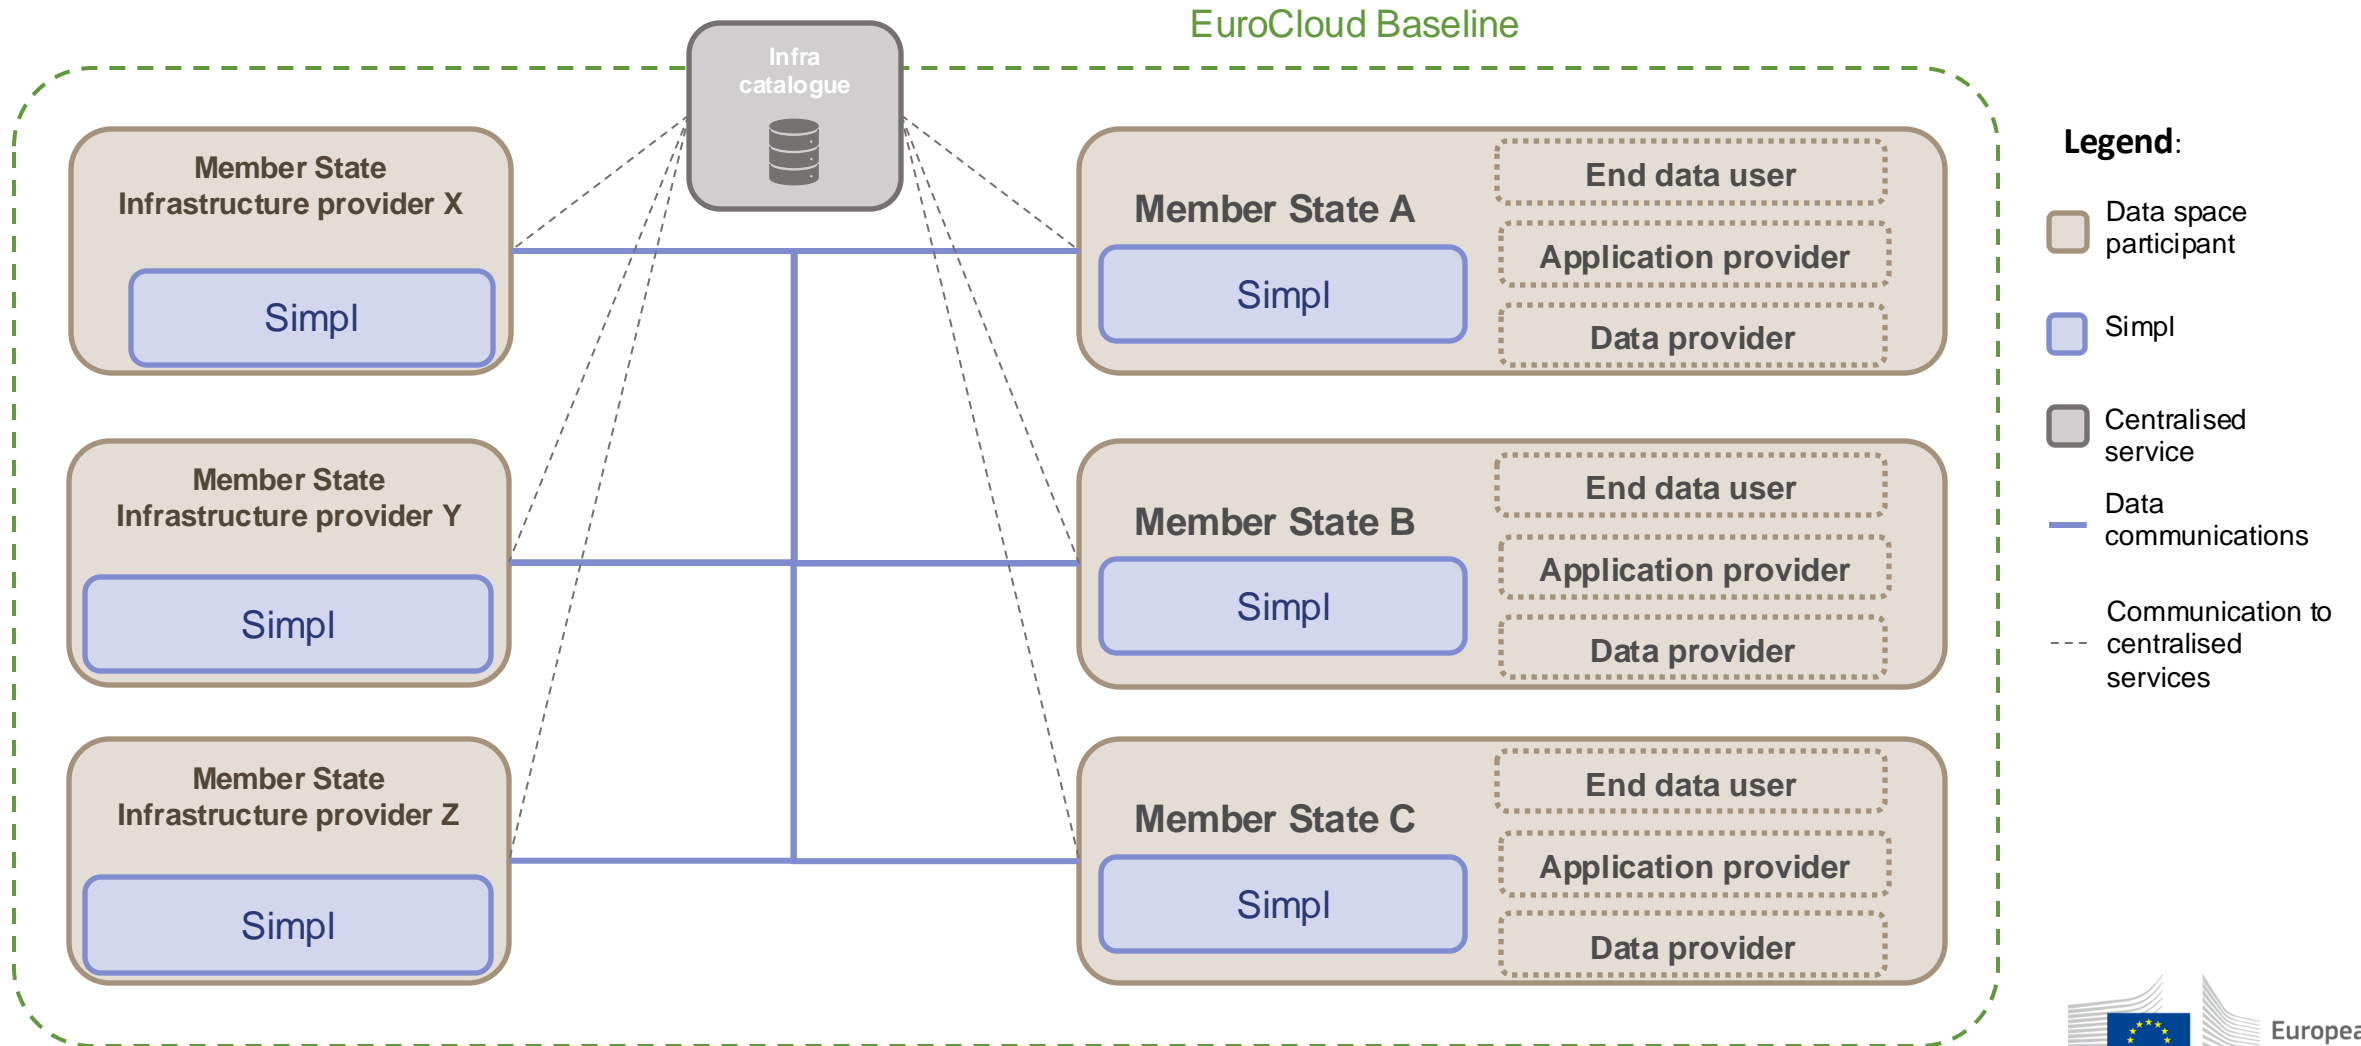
EuroCloud Baseline

Infra catalogue

Member State Infrastructure provider X

Simpl

Member State Infrastructure provider Y

Simpl

Member State Infrastructure provider Z

Simpl

Member State A

Simpl

End data user

Application provider

Data provider

Member State B

Simpl

End data user

Application provider

Data provider

Member State C

Simpl

End data user

Application provider

Data provider

Legend:

Data space participant

Simpl

Centralised service

Data communications

Communication to centralised services

Europea